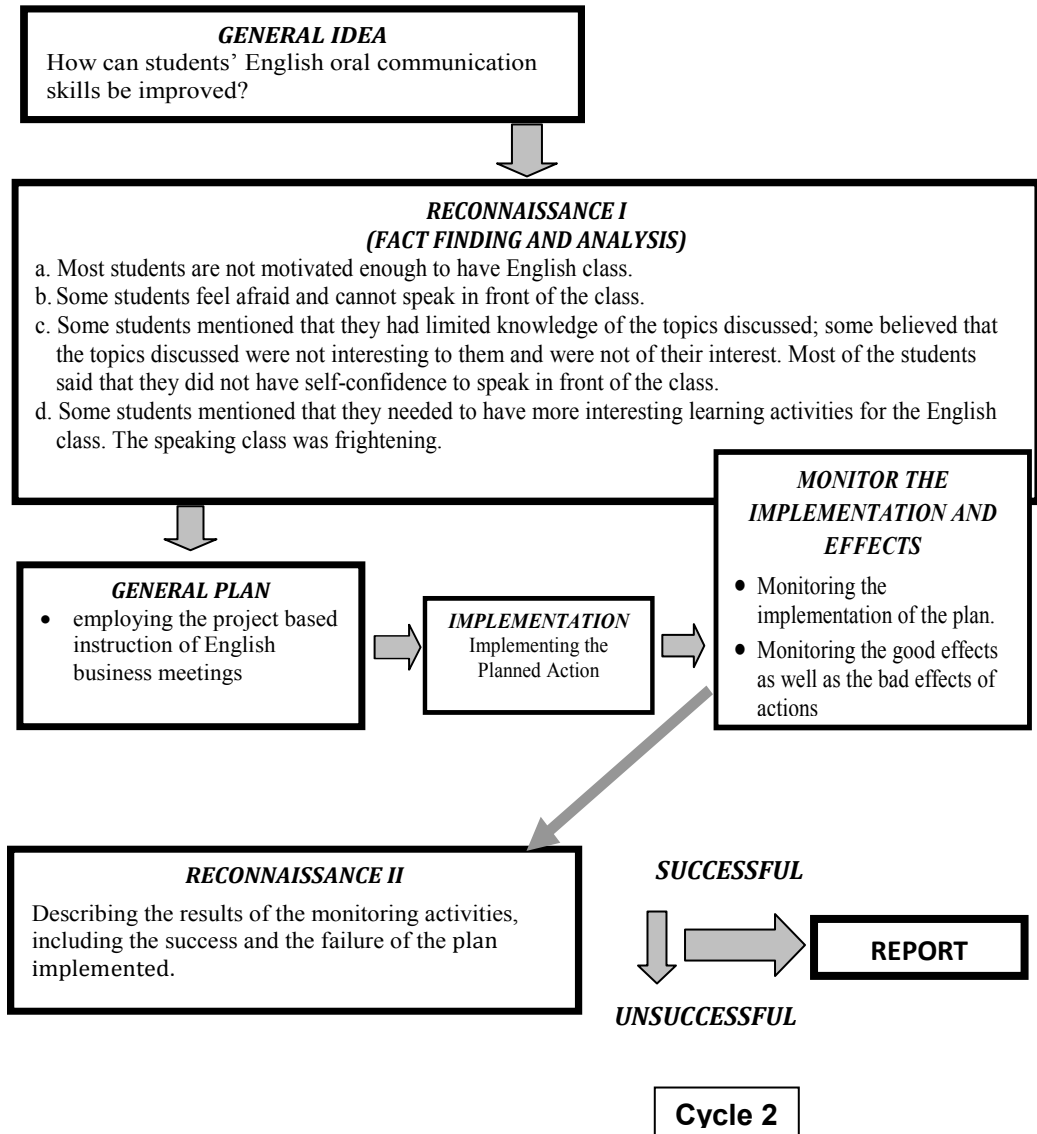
GENERAL IDEA
How can students' English oral communication skills be improved?

RECONNAISSANCE I
(FACT FINDING AND ANALYSIS)
a. Most students are not motivated enough to have English class.
b. Some students feel afraid and cannot speak in front of the class.
c. Some students mentioned that they had limited knowledge of the topics discussed; some believed that the topics discussed were not interesting to them and were not of their interest. Most of the students said that they did not have self-confidence to speak in front of the class.
d. Some students mentioned that they needed to have more interesting learning activities for the English class. The speaking class was frightening.

GENERAL PLAN
• employing the project based instruction of English business meetings

IMPLEMENTATION
Implementing the Planned Action

MONITOR THE IMPLEMENTATION AND EFFECTS
• Monitoring the implementation of the plan.
• Monitoring the good effects as well as the bad effects of actions

RECONNAISSANCE II
Describing the results of the monitoring activities, including the success and the failure of the plan implemented.

SUCCESSFUL

REPORT

UNSUCCESSFUL

Cycle 2